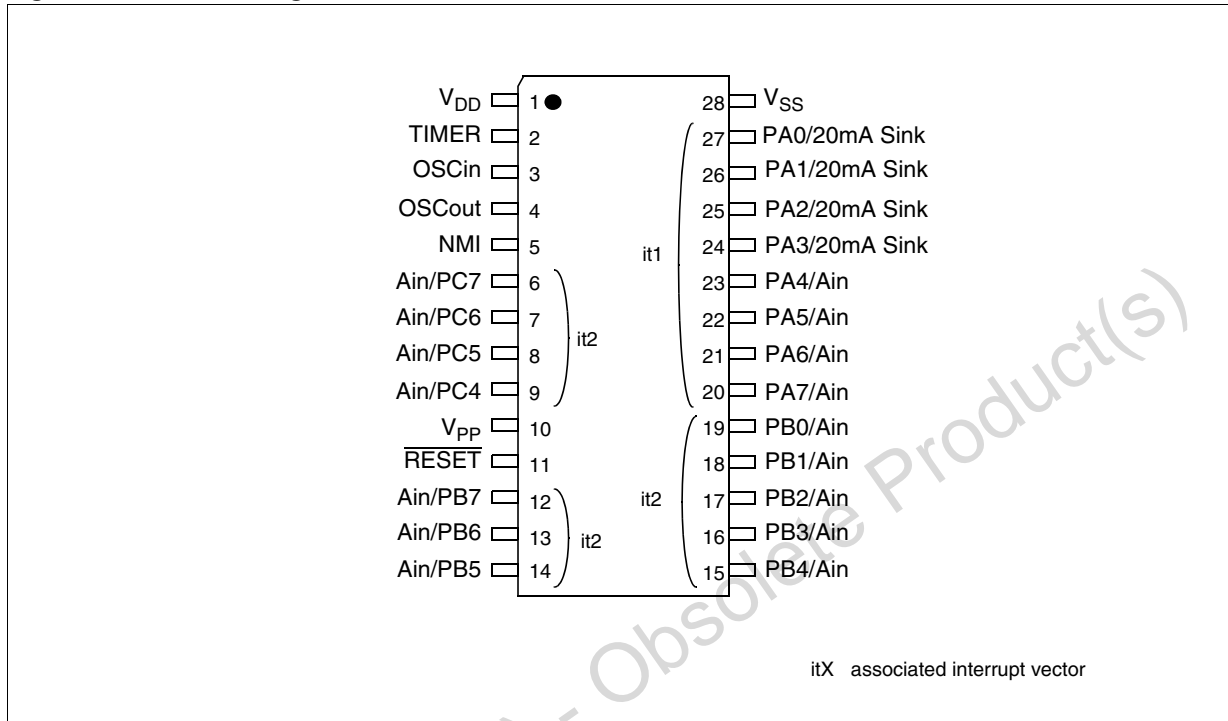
$V_{DD}$ 1
TIMER 2
OSCin 3
OSCout 4
NMI 5
Ain/PC7 6
Ain/PC6 7
Ain/PC5 8
Ain/PC4 9
it2
$V_{PP}$ 10
$\overline{RESET}$ 11
Ain/PB7 12
Ain/PB6 13
Ain/PB5 14
it2

28 $V_{SS}$
27 PA0/20mA Sink
26 PA1/20mA Sink
25 PA2/20mA Sink
24 PA3/20mA Sink
23 PA4/Ain
22 PA5/Ain
21 PA6/Ain
20 PA7/Ain
it1
19 PB0/Ain
18 PB1/Ain
17 PB2/Ain
16 PB3/Ain
15 PB4/Ain
it2

itX associated interrupt vector

Obsolete Product(s)